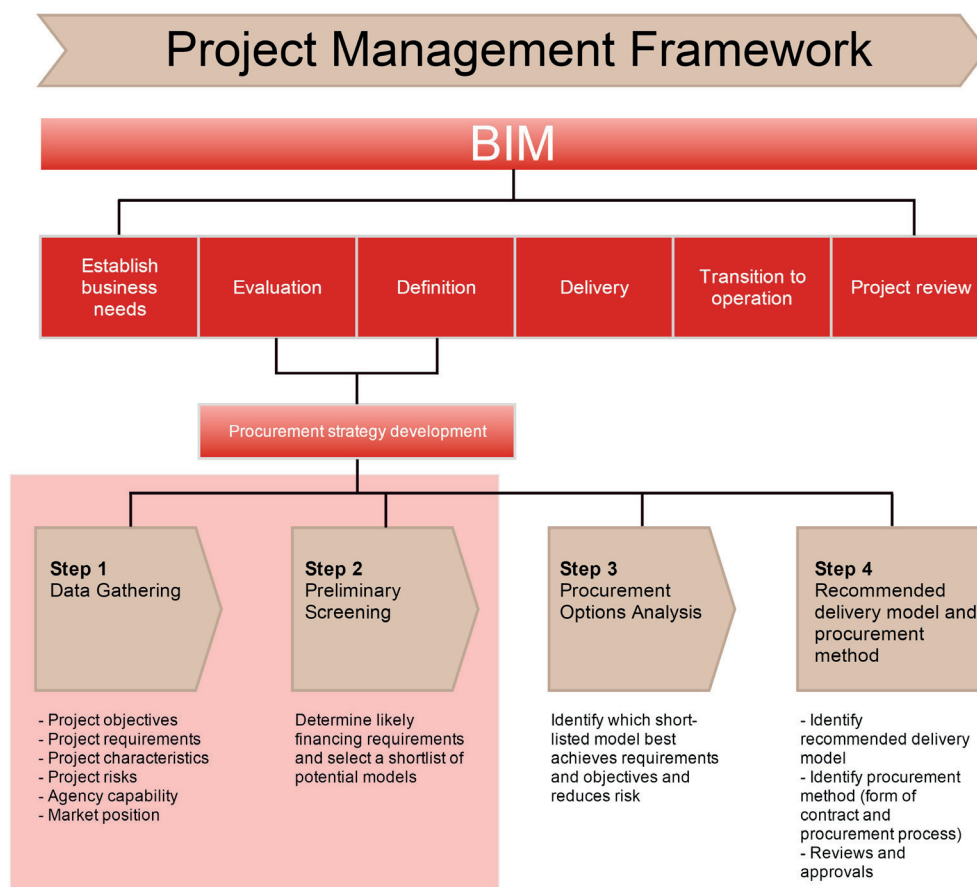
Project Management Framework

BIM

Establish business needs

Evaluation

Definition

Delivery

Transition to operation

Project review

Procurement strategy development

Step 1
Data Gathering

Step 2
Preliminary Screening

Step 3
Procurement Options Analysis

Step 4
Recommended delivery model and procurement method

- Project objectives
- Project requirements
- Project characteristics
- Project risks
- Agency capability
- Market position

Determine likely financing requirements and select a shortlist of potential models

Identify which shortlisted model best achieves requirements and objectives and reduces risk

- Identify recommended delivery model
- Identify procurement method (form of contract and procurement process)
- Reviews and approvals